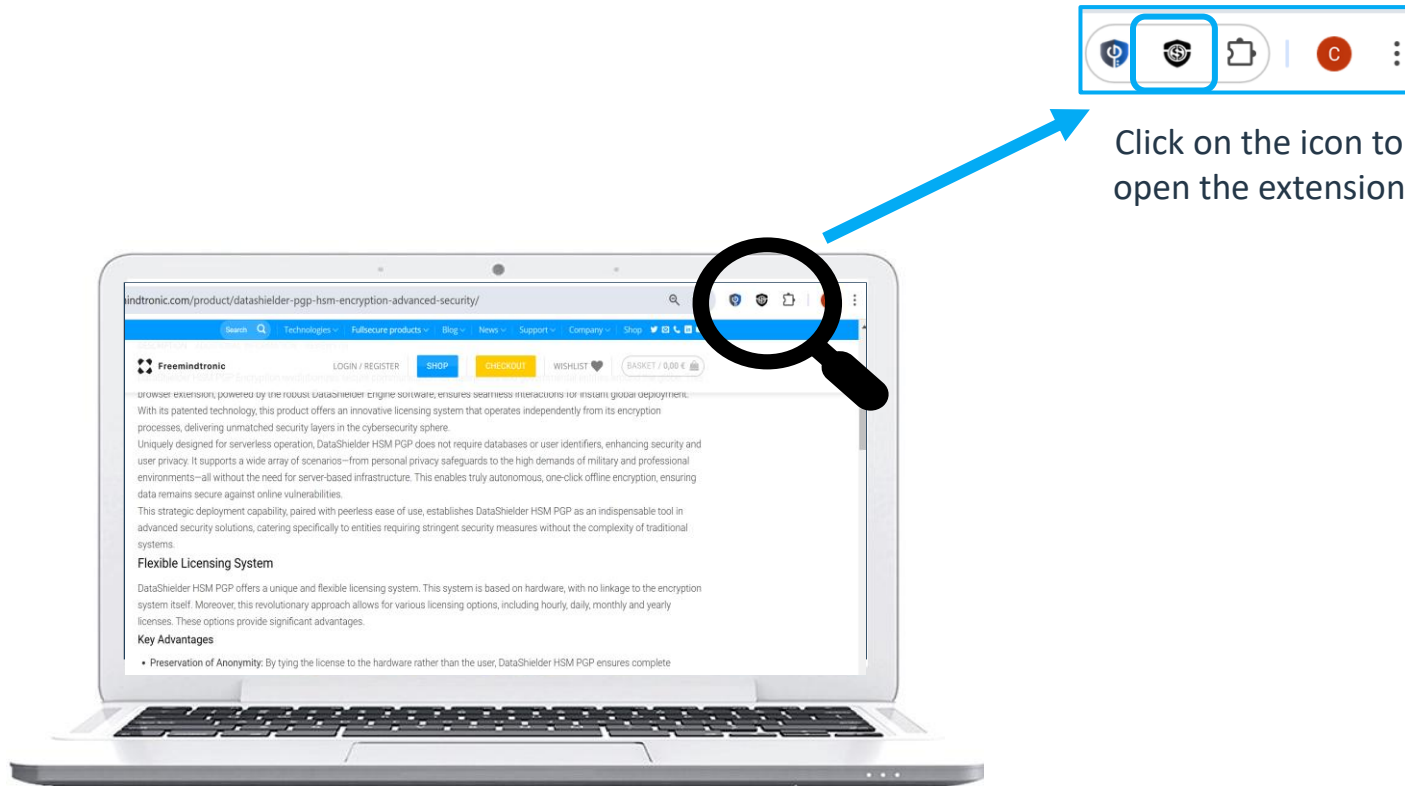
C

Click on the icon to open the extension

indtronic.com/product/datashielder-pgp-hsm-encryption-advanced-security/

Search Technologies Fullsecure products Blog News Support Company Shop

Freemindtronic LOGIN / REGISTER SHOP CHECKOUT WISHLIST BASKET / 0,00 €

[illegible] browser extension, powered by the robust DataShielder Engine software, ensures seamless interactions for instant global deployment. With its patented technology, this product offers an innovative licensing system that operates independently from its encryption processes, delivering unmatched security layers in the cybersecurity sphere.
Uniquely designed for serverless operation, DataShielder HSM PGP does not require databases or user identifiers, enhancing security and user privacy. It supports a wide array of scenarios—from personal privacy safeguards to the high demands of military and professional environments—all without the need for server-based infrastructure. This enables truly autonomous, one-click offline encryption, ensuring data remains secure against online vulnerabilities.
This strategic deployment capability, paired with peerless ease of use, establishes DataShielder HSM PGP as an indispensable tool in advanced security solutions, catering specifically to entities requiring stringent security measures without the complexity of traditional systems.

Flexible Licensing System

DataShielder HSM PGP offers a unique and flexible licensing system. This system is based on hardware, with no linkage to the encryption system itself. Moreover, this revolutionary approach allows for various licensing options, including hourly, daily, monthly and yearly licenses. These options provide significant advantages.

Key Advantages

• Preservation of Anonymity: By tying the license to the hardware rather than the user, DataShielder HSM PGP ensures complete